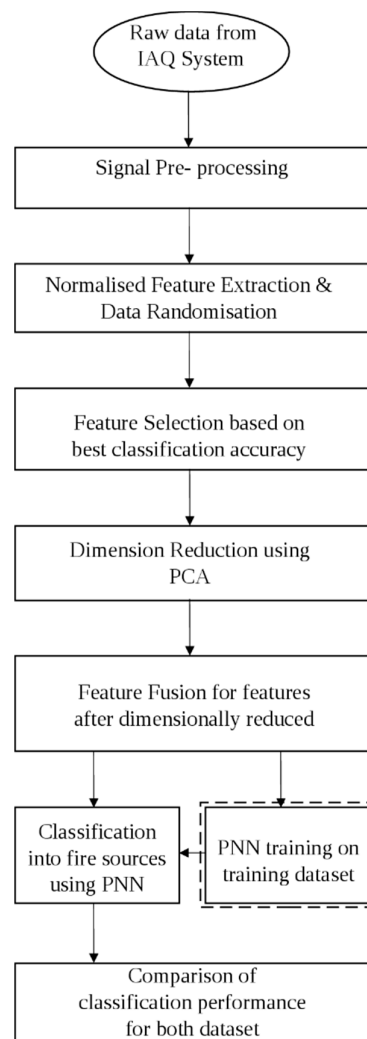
Raw data from IAQ System

Signal Pre- processing

Normalised Feature Extraction & Data Randomisation

Feature Selection based on best classification accuracy

Dimension Reduction using PCA

Feature Fusion for features after dimensionally reduced

Classification into fire sources using PNN

PNN training on training dataset

Comparison of classification performance for both dataset